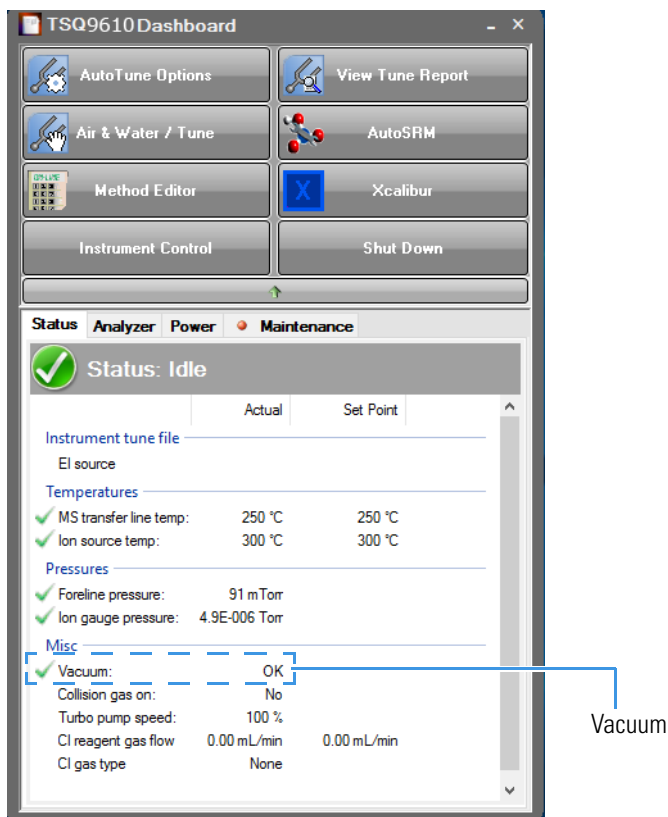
TSQ9610 Dashboard

AutoTune Options
View Tune Report
Air & Water / Tune
AutoSRM
Method Editor
Xcalibur
Instrument Control
Shut Down

Status | Analyzer | Power | Maintenance

Status: Idle

| | Actual | Set Point |
|---|---|---|
| Instrument tune file | | |
| EI source | | |
| Temperatures | | |
| MS transfer line temp: | 250 °C | 250 °C |
| Ion source temp: | 300 °C | 300 °C |
| Pressures | | |
| Foreline pressure: | 91 mTorr | |
| Ion gauge pressure: | 4.9E-006 Torr | |
| Misc | | |
| Vacuum: | OK | |
| Collision gas on: | No | |
| Turbo pump speed: | 100 % | |
| CI reagent gas flow | 0.00 mL/min | 0.00 mL/min |
| CI gas type | None | |

Vacuum